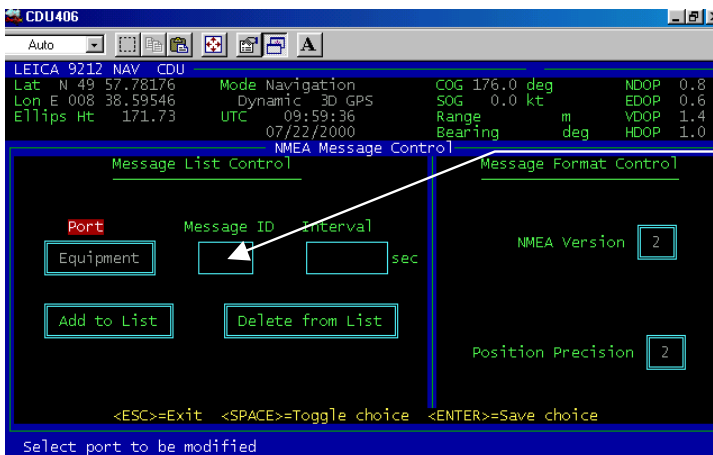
CDU406

Auto

A

LEICA 9212 NAV CDU

Lat N 49 57.78176
Lon E 008 38.59546
Ellips Ht 171.73

Mode Navigation
Dynamic 3D GPS
UTC 09:59:36
07/22/2000

COG 176.0 deg
SOG 0.0 kt
Range m
Bearing deg

NDOP 0.8
EDOP 0.6
VDOP 1.4
HDOP 1.0

NMEA Message Control

Message List Control

Port Message ID Interval

Equipment

sec

Add to List

Delete from List

Message Format Control

NMEA Version 2

Position Precision 2

<ESC>=Exit <SPACE>=Toggle choice <ENTER>=Save choice

Select port to be modified